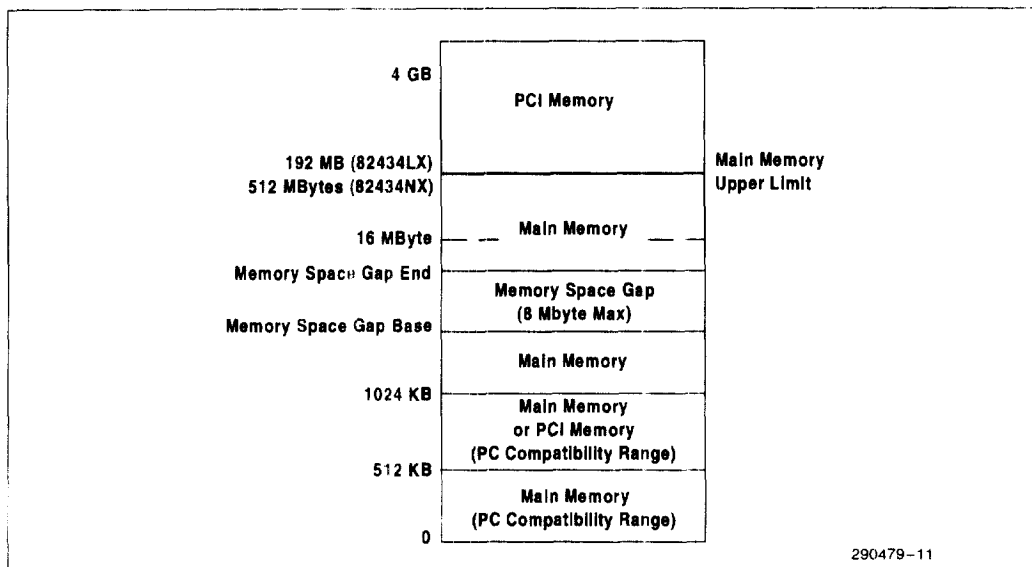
4 GB

PCI Memory

192 MB (82434LX)
512 MBytes (82434NX)

Main Memory
Upper Limit

Main Memory

16 MByte

Memory Space Gap End

Memory Space Gap
(8 Mbyte Max)

Memory Space Gap Base

Main Memory

1024 KB

Main Memory
or PCI Memory
(PC Compatibility Range)

512 KB

Main Memory
(PC Compatibility Range)

0

290479–11